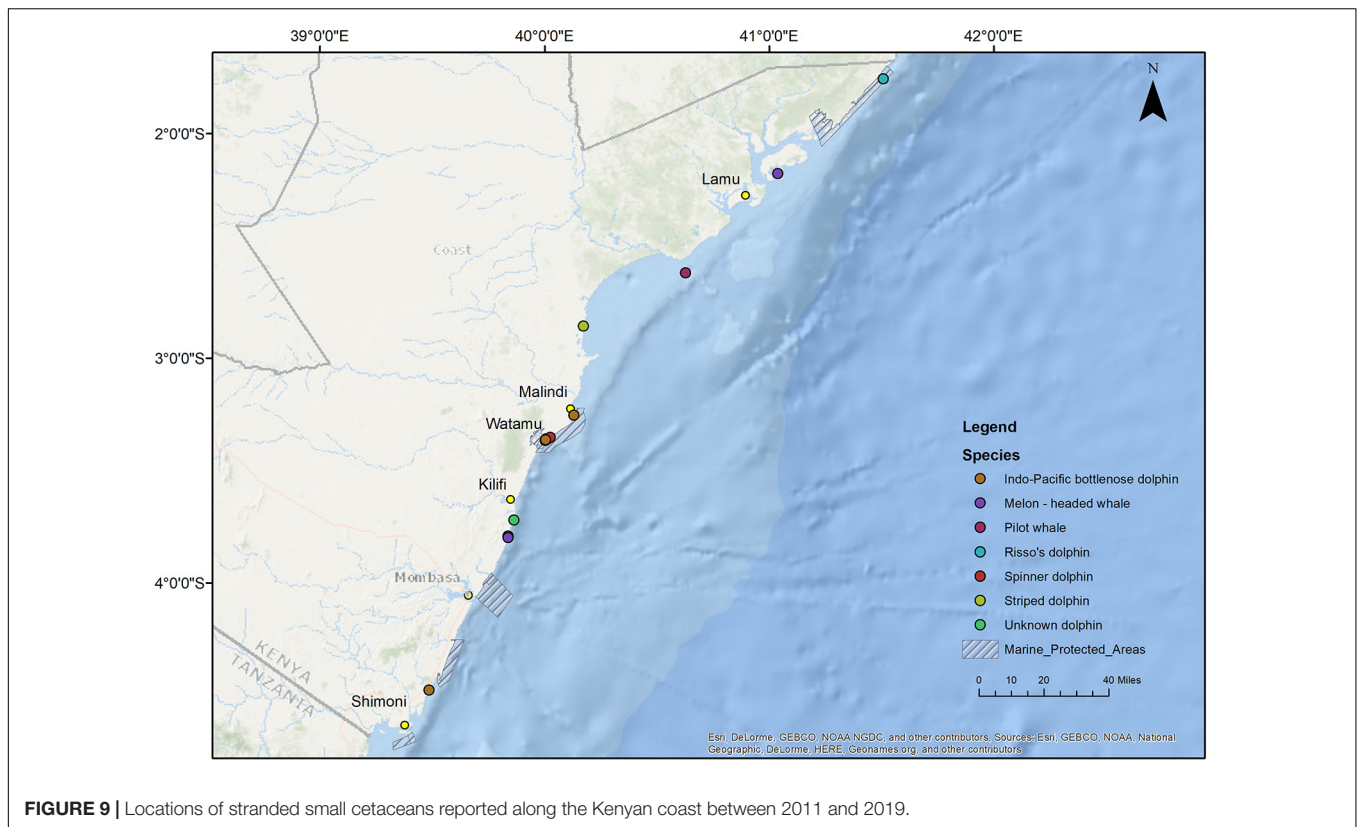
39°0'0"E
40°0'0"E
41°0'0"E
42°0'0"E

N

2°0'0"S
3°0'0"S
4°0'0"S

Lamu
Coast
Malindi
Watamu
Kilifi
Mombasa
KENYA
TANZANIA
Shimoni

Legend
Species
Indo-Pacific bottlenose dolphin
Melon - headed whale
Pilot whale
Risso's dolphin
Spinner dolphin
Striped dolphin
Unknown dolphin
Marine_Protected_Areas

0 10 20 40 Miles

Esri, DeLorme, GEBCO, NOAA NGDC, and other contributors, Sources: Esri, GEBCO, NOAA, National Geographic, DeLorme, HERE, Geonames.org, and other contributors

**FIGURE 9 |** Locations of stranded small cetaceans reported along the Kenyan coast between 2011 and 2019.